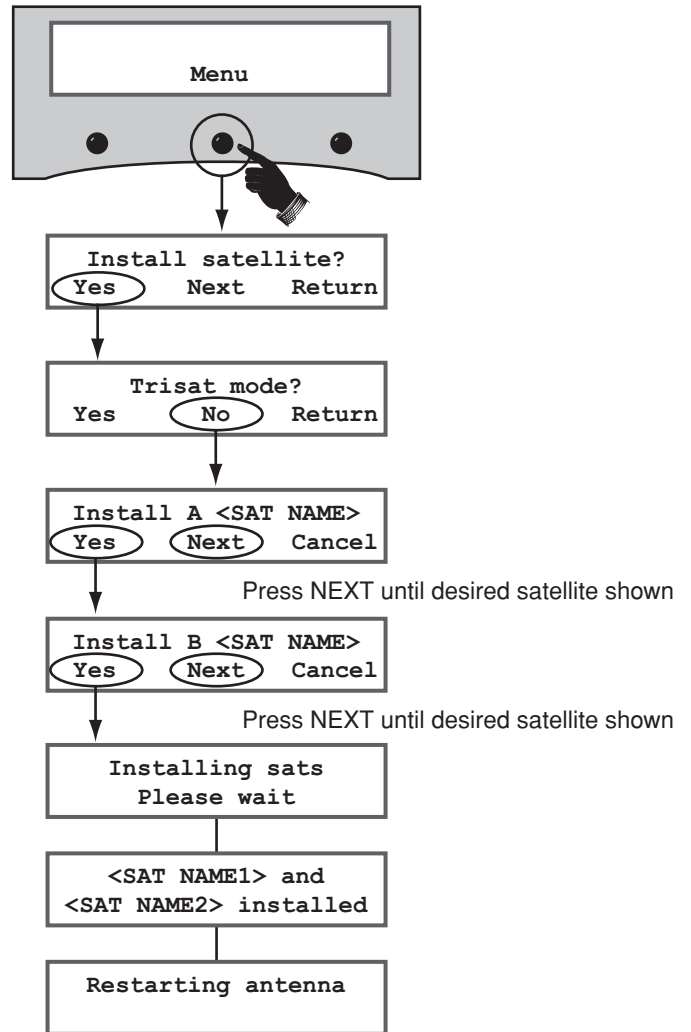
Menu

Install satellite?
Yes Next Return

Trisat mode?
Yes No Return

Install A <SAT NAME>
Yes Next Cancel

Press NEXT until desired satellite shown

Install B <SAT NAME>
Yes Next Cancel

Press NEXT until desired satellite shown

Installing sats
Please wait

<SAT NAME1> and
<SAT NAME2> installed

Restarting antenna